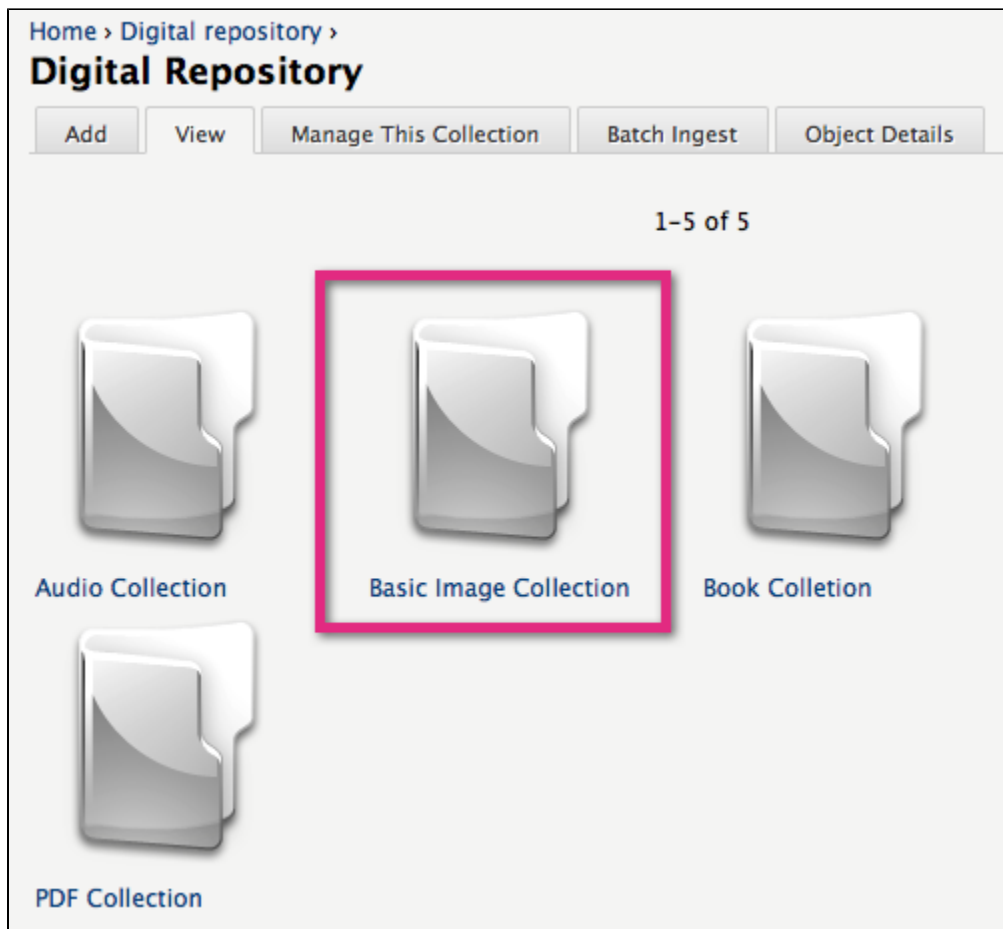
Home › Digital repository ›

Digital Repository

Add | View | Manage This Collection | Batch Ingest | Object Details

1-5 of 5

Audio Collection

Basic Image Collection

Book Colletion

PDF Collection